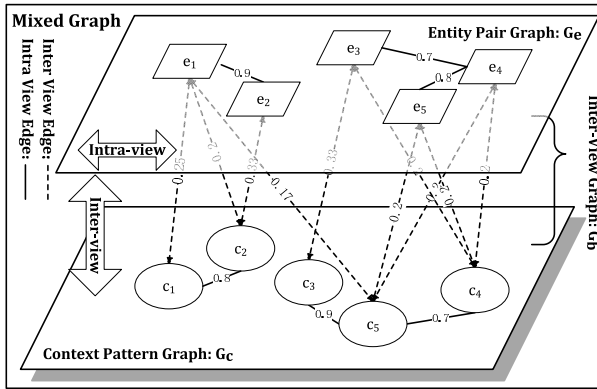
Mixed Graph

Inter View Edge: - - -
Intra View Edge: ——

Entity Pair Graph: $G_e$

$e_1$
0.9
$e_2$
$e_3$
0.7
0.8
$e_4$
$e_5$

Intra-view

Inter-view

Inter-view Graph: $G_b$

0.25
0.2
0.33
0.17
0.33
0.2
0.2
0.2
0.2

$c_1$
0.8
$c_2$
$c_3$
0.9
$c_5$
0.7
$c_4$

Context Pattern Graph: $G_c$